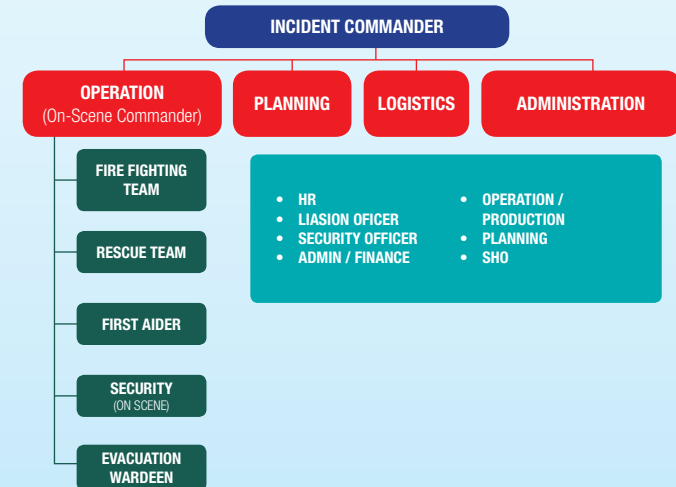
INCIDENT COMMANDER

OPERATION
(On-Scene Commander)

PLANNING

LOGISTICS

ADMINISTRATION

FIRE FIGHTING TEAM

RESCUE TEAM

FIRST AIDER

SECURITY
(ON SCENE)

EVACUATION WARDEEN

• HR
• LIASION OFICER
• SECURITY OFFICER
• ADMIN / FINANCE

• OPERATION / PRODUCTION
• PLANNING
• SHO